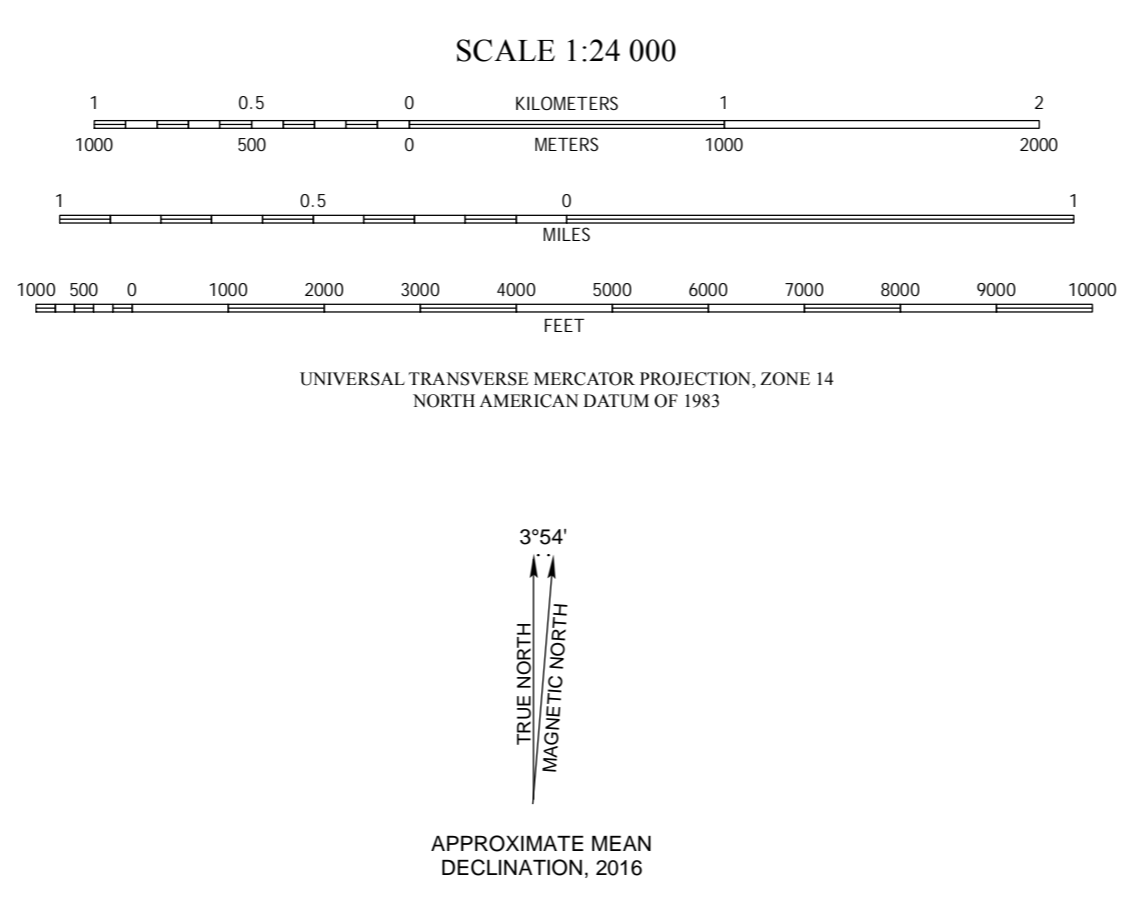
SCALE 1:24 000

1 0.5 0 KILOMETERS 1 2

1000 500 0 METERS 1000 2000

1 0.5 0 1

MILES

1000 500 0 1000 2000 3000 4000 5000 6000 7000 8000 9000 10000

FEET

UNIVERSAL TRANSVERSE MERCATOR PROJECTION, ZONE 14
NORTH AMERICAN DATUM OF 1983

3°54'

TRUE NORTH

MAGNETIC NORTH

APPROXIMATE MEAN
DECLINATION, 2016